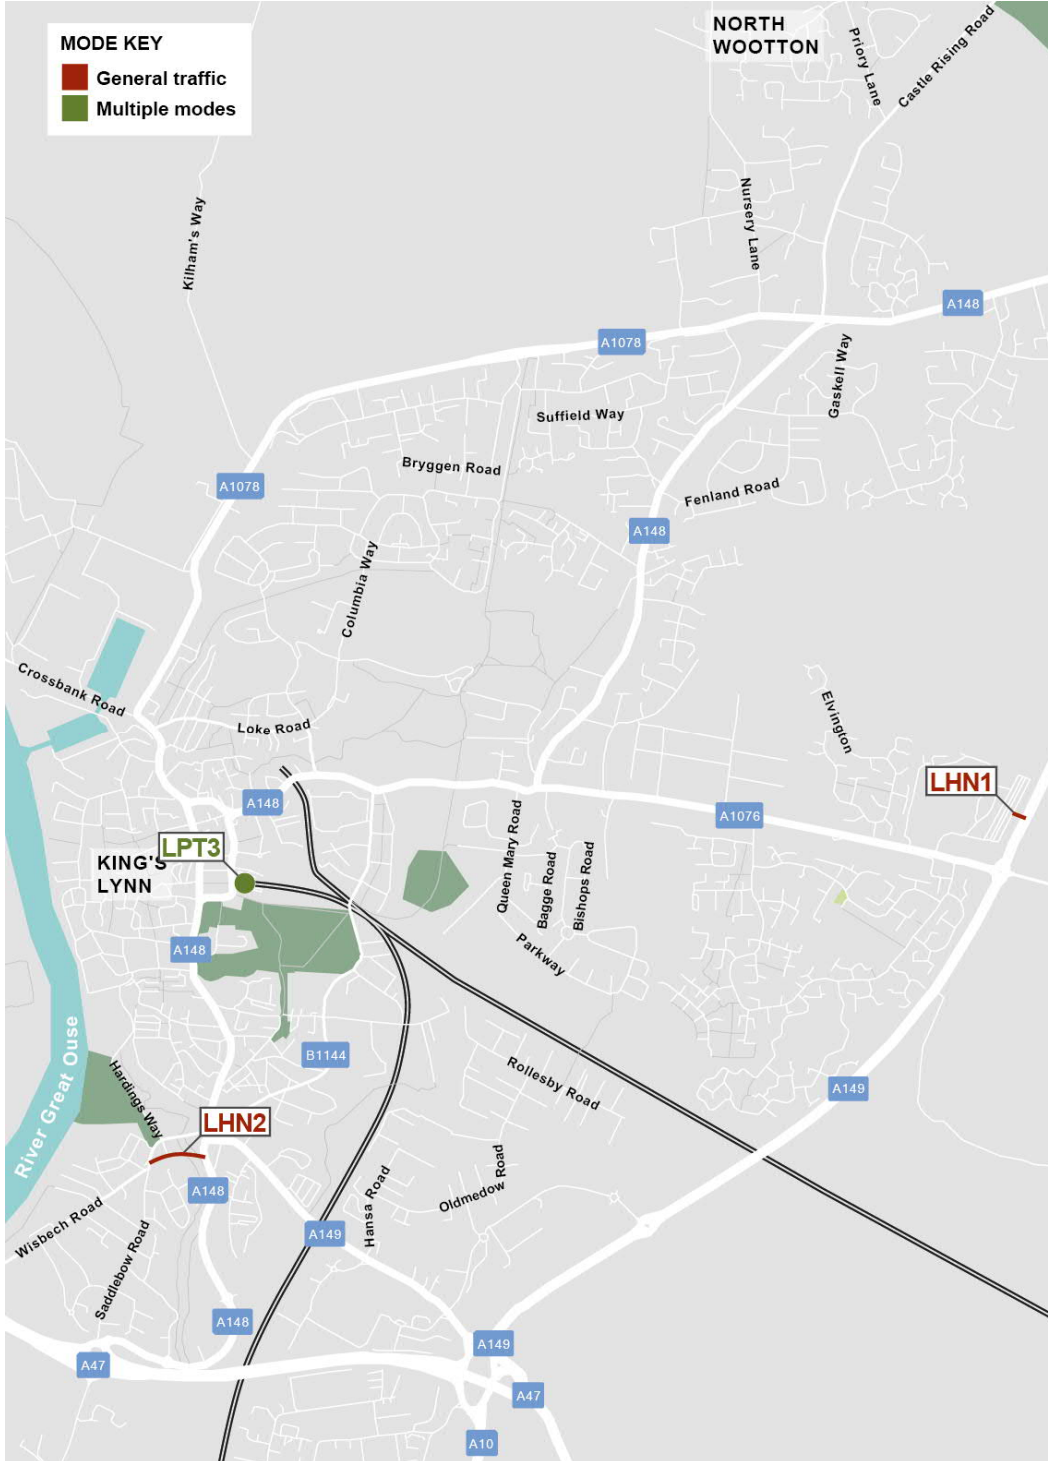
MODE KEY
General traffic
Multiple modes

NORTH WOOTTON
Priory Lane
Castle Rising Road
Kilham's Way
Nursery Lane
A148
A1078
Gaskell Way
Suffield Way
Bryggen Road
A1078
Fenland Road
A148
Columbia Way
Elvington
Crossbank Road
Loke Road
LHN1
A148
Queen Mary Road
A1076
LPT3
KING'S LYNN
Bagge Road
Bishops Road
Parkway
A148
River Great Ouse
B1144
Hardings Way
Rollesby Road
A149
LHN2
Oldmedow Road
A148
Hansa Road
Wisbech Road
A149
Saddlebow Road
A148
A47
A149
A47
A10